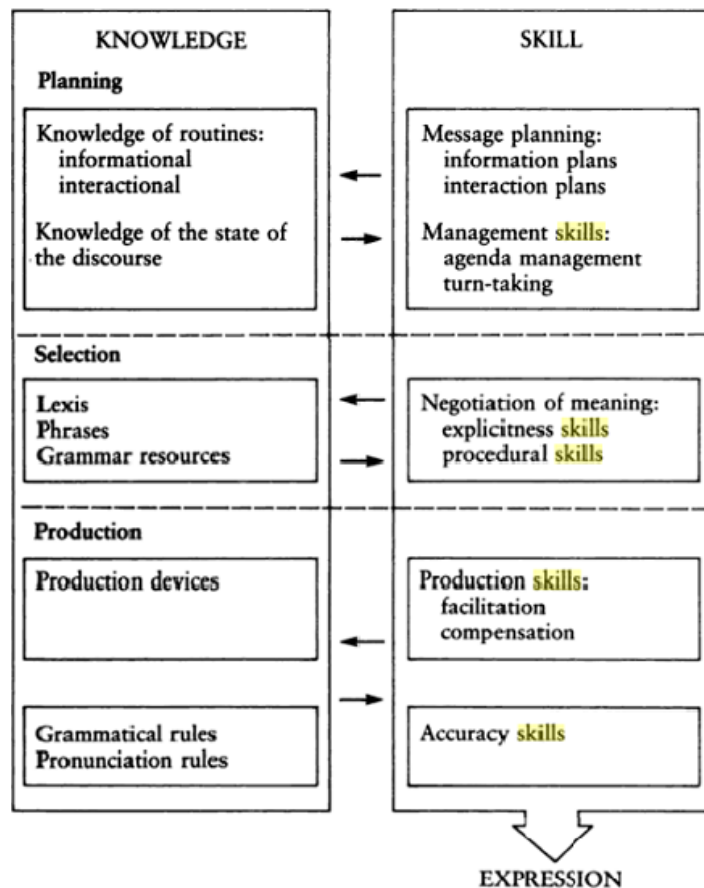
KNOWLEDGE

SKILL

Planning

Knowledge of routines:
informational
interactional

Knowledge of the state of the discourse

Message planning:
information plans
interaction plans

Management skills:
agenda management
turn-taking

Selection

Lexis
Phrases
Grammar resources

Negotiation of meaning:
explicitness skills
procedural skills

Production

Production devices

Production skills:
facilitation
compensation

Grammatical rules
Pronunciation rules

Accuracy skills

EXPRESSION